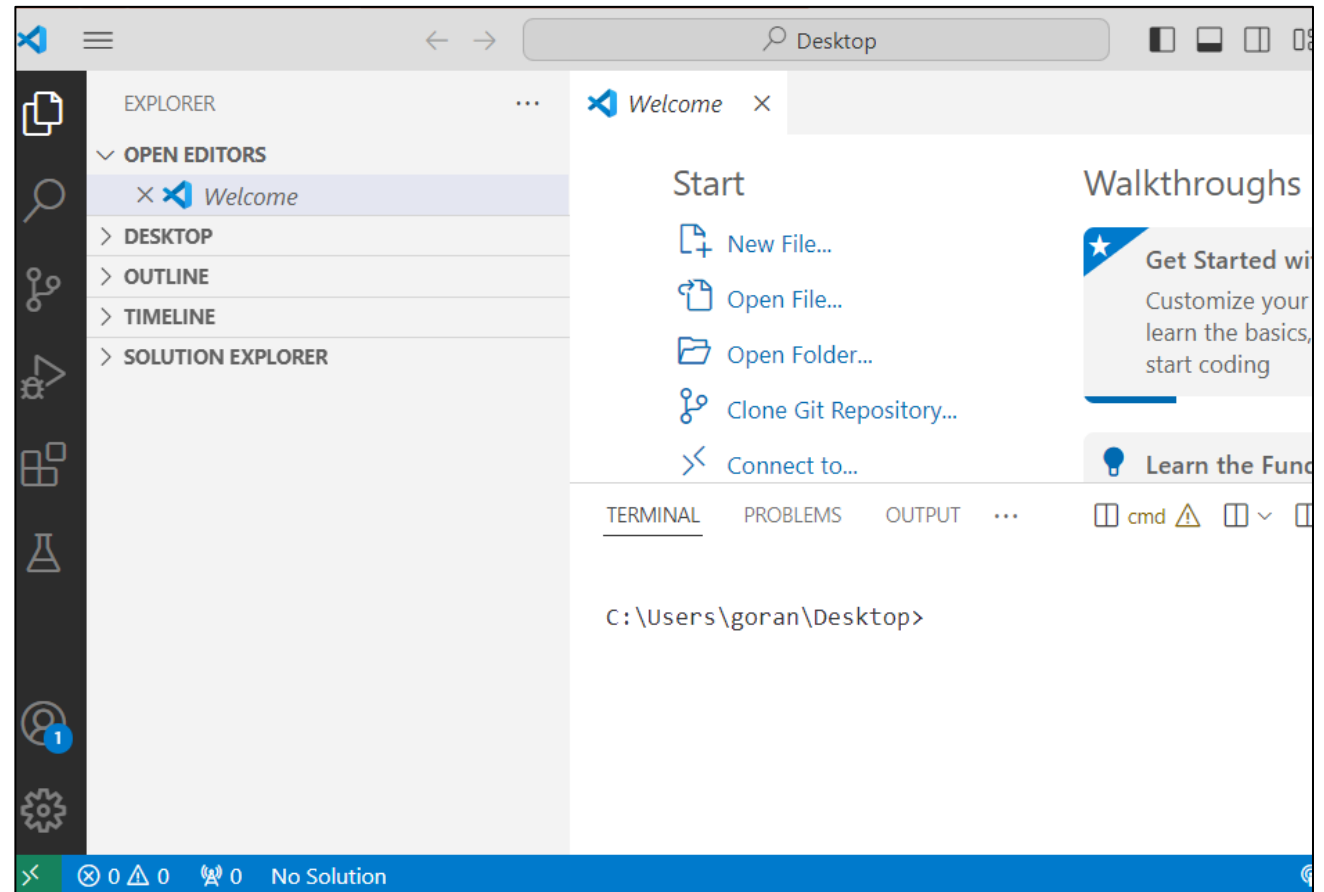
Desktop

EXPLORER ···

OPEN EDITORS
Welcome
DESKTOP
OUTLINE
TIMELINE
SOLUTION EXPLORER

Welcome

Start
New File...
Open File...
Open Folder...
Clone Git Repository...
Connect to...

Walkthroughs
Get Started wi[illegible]
Customize your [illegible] learn the basics, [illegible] start coding

Learn the Fund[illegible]

TERMINAL PROBLEMS OUTPUT ···
cmd

C:\Users\goran\Desktop>

1

⊗ 0 ⚠ 0 0 No Solution